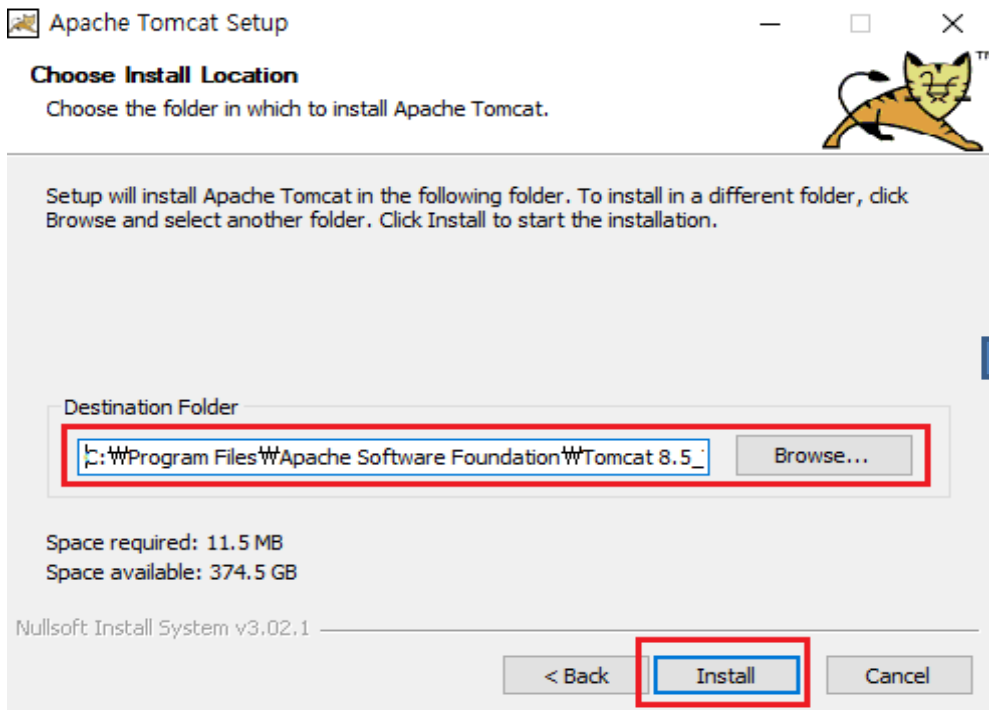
Apache Tomcat Setup

Choose Install Location

Choose the folder in which to install Apache Tomcat.

TM

Setup will install Apache Tomcat in the following folder. To install in a different folder, click Browse and select another folder. Click Install to start the installation.

Destination Folder

C:₩Program Files₩Apache Software Foundation₩Tomcat 8.5_

Browse...

Space required: 11.5 MB

Space available: 374.5 GB

Nullsoft Install System v3.02.1

< Back

Install

Cancel